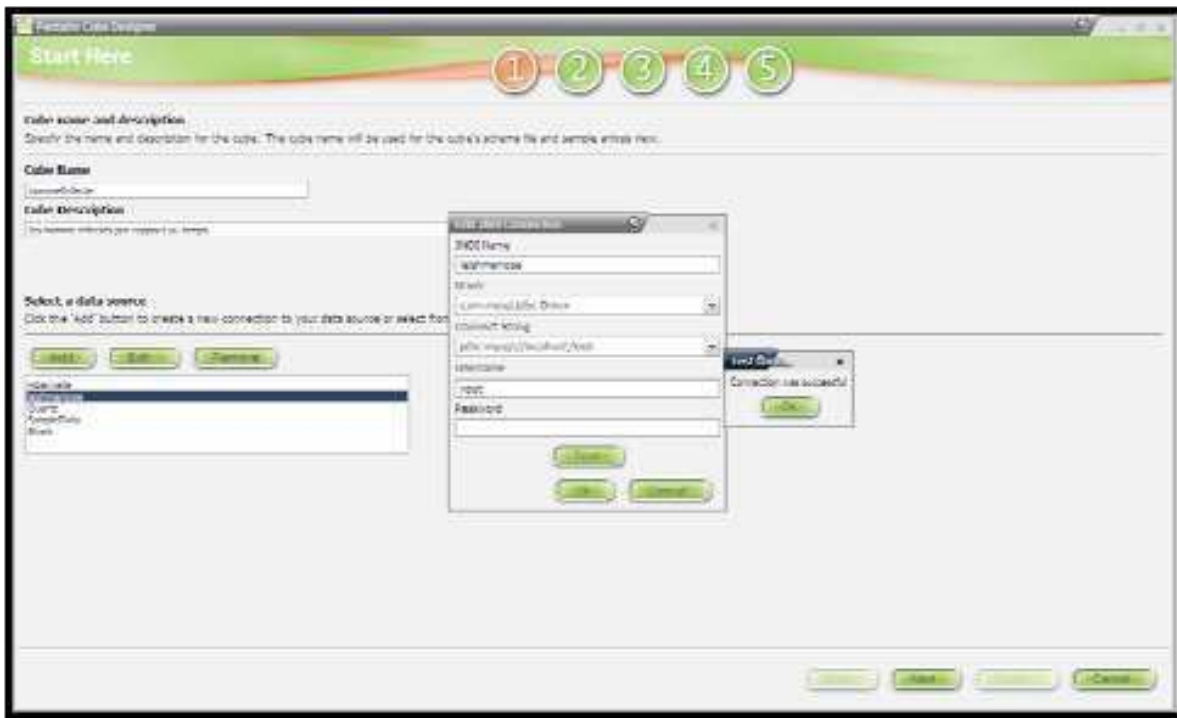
Pentaho Cube Designer

Start Here

1 2 3 4 5

Cube name and description

Specify the name and description for the cube. The cube name will be used for the cube's schema file and sample analysis view.

Cube Name

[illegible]

Cube Description

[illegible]

Select a data source

Click the "Add" button to create a new connection to your data source or select from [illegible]

Add Edit Remove

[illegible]
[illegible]
Quartz
SampleData
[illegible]

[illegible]

JNDI Name

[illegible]

Driver

com.mysql.jdbc.Driver

Connect String

jdbc:mysql://localhost/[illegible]

Username

root

Password

Test

Ok Cancel

Test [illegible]

Connection was successful

Ok

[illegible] Next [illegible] Cancel